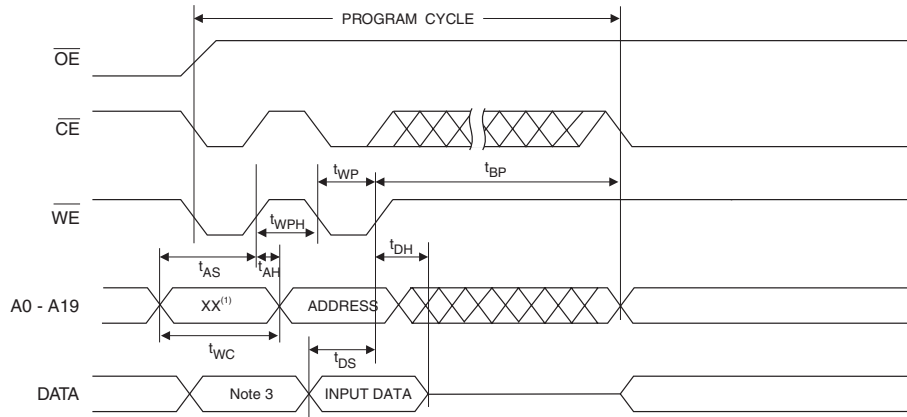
PROGRAM CYCLE

$\overline{OE}$

$\overline{CE}$

$t_{WP}$

$t_{BP}$

$\overline{WE}$

$t_{WPH}$

$t_{DH}$

$t_{AS}$

$t_{AH}$

A0 - A19

XX$^{(1)}$

ADDRESS

$t_{WC}$

$t_{DS}$

DATA

Note 3

INPUT DATA